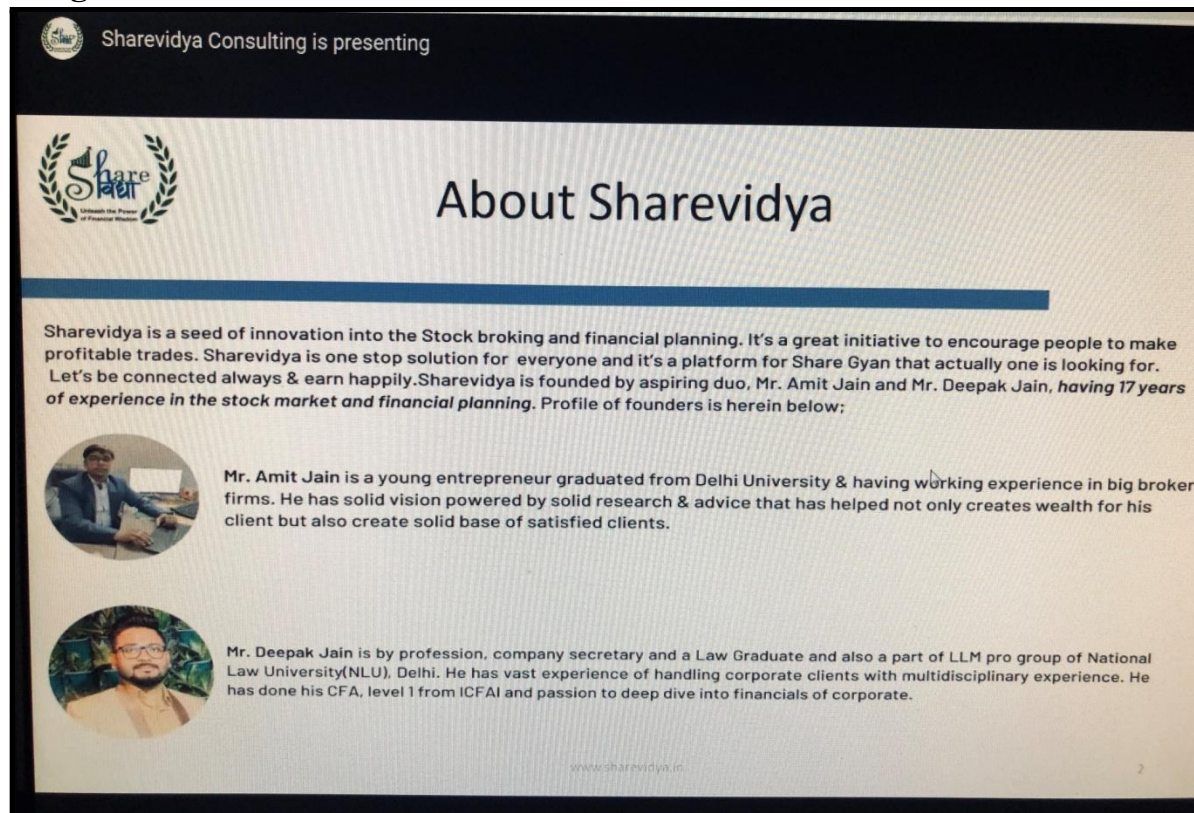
Sharevidya Consulting is presenting

Share विद्या
Unleash the Power of Financial Wisdom

About Sharevidya

Sharevidya is a seed of innovation into the Stock broking and financial planning. It's a great initiative to encourage people to make profitable trades. Sharevidya is one stop solution for everyone and it's a platform for Share Gyan that actually one is looking for. Let's be connected always & earn happily.Sharevidya is founded by aspiring duo, Mr. Amit Jain and Mr. Deepak Jain, *having 17 years of experience in the stock market and financial planning*. Profile of founders is herein below;

Mr. Amit Jain is a young entrepreneur graduated from Delhi University & having working experience in big broker firms. He has solid vision powered by solid research & advice that has helped not only creates wealth for his client but also create solid base of satisfied clients.

Mr. Deepak Jain is by profession, company secretary and a Law Graduate and also a part of LLM pro group of National Law University(NLU), Delhi. He has vast experience of handling corporate clients with multidisciplinary experience. He has done his CFA, level 1 from ICFAI and passion to deep dive into financials of corporate.

www.sharevidya.in

2